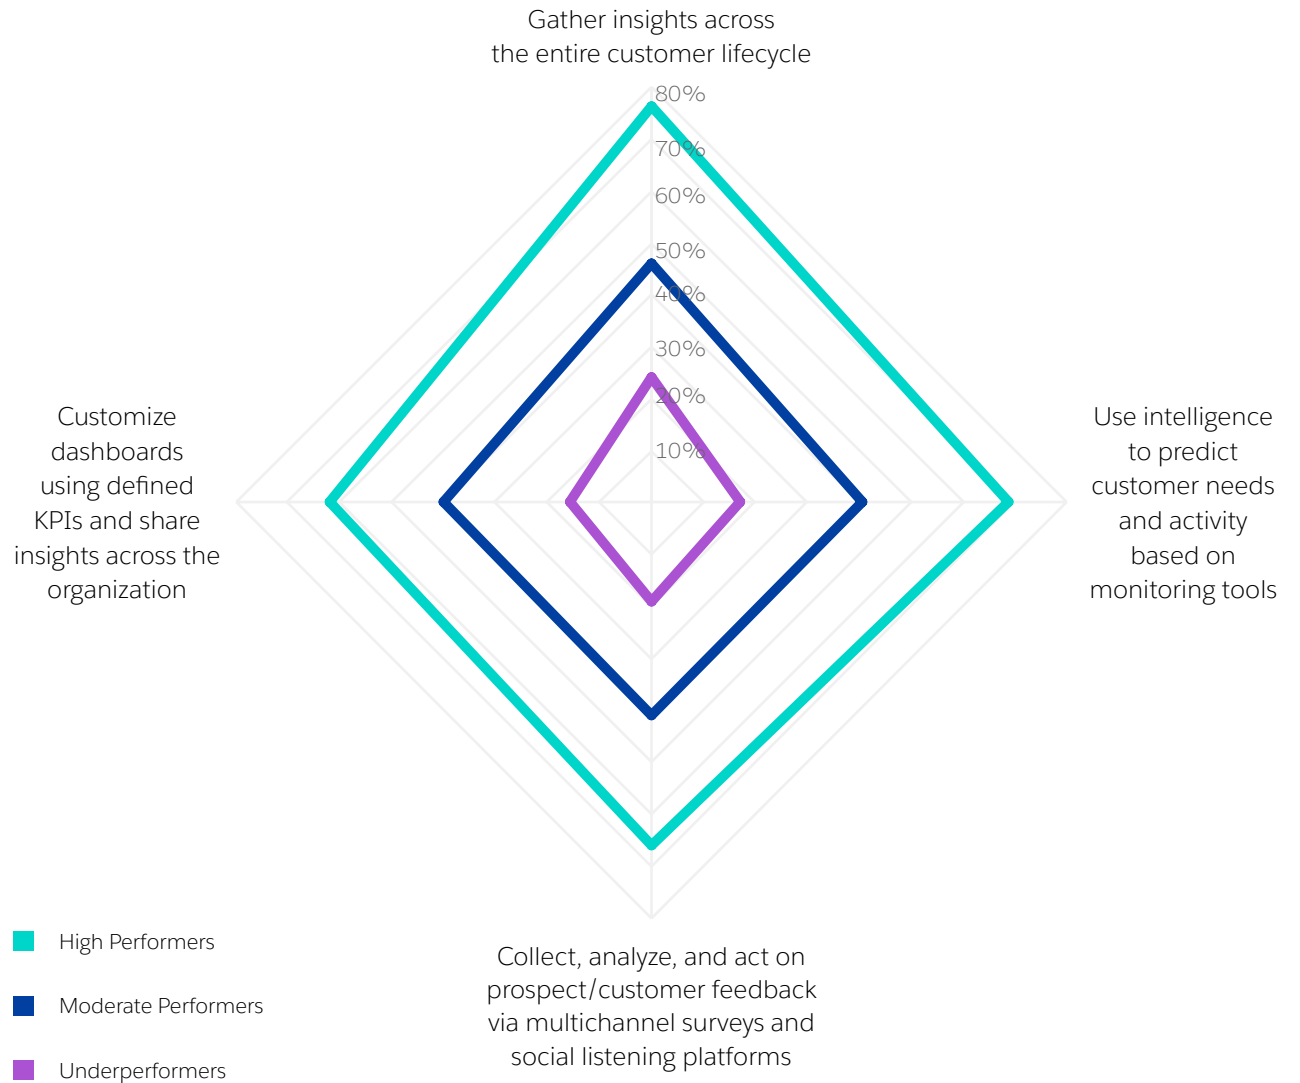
Gather insights across the entire customer lifecycle

80%
70%
60%
50%
40%
30%
20%
10%

Customize dashboards using defined KPIs and share insights across the organization

Use intelligence to predict customer needs and activity based on monitoring tools

Collect, analyze, and act on prospect/customer feedback via multichannel surveys and social listening platforms

High Performers
Moderate Performers
Underperformers